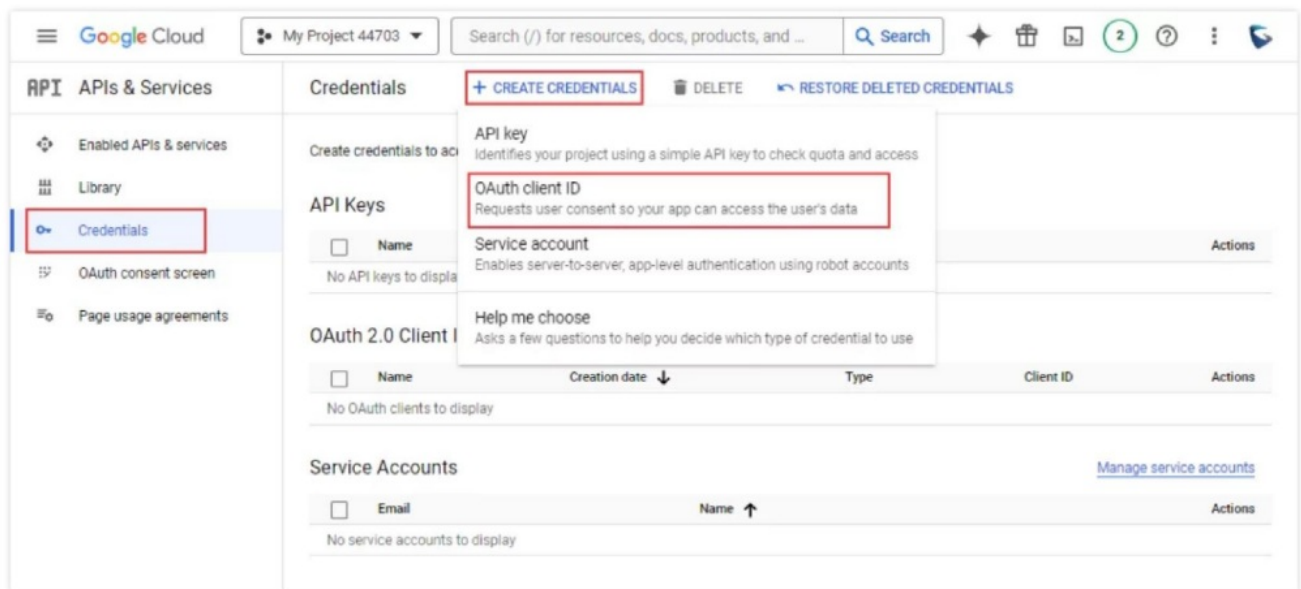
Google Cloud My Project 44703 ▾ Search (/) for resources, docs, products, and ... Search 2

API APIs & Services

Enabled APIs & services
Library
Credentials
OAuth consent screen
Page usage agreements

Credentials + CREATE CREDENTIALS DELETE RESTORE DELETED CREDENTIALS

Create credentials to ac

API key
Identifies your project using a simple API key to check quota and access

OAuth client ID
Requests user consent so your app can access the user's data

Service account
Enables server-to-server, app-level authentication using robot accounts

Help me choose
Asks a few questions to help you decide which type of credential to use

API Keys

| | Name | | Actions |
|---|---|---|---|
| No API keys to displa | | | |

OAuth 2.0 Client I

| | Name | Creation date ↓ | Type | Client ID | Actions |
|---|---|---|---|---|---|
| No OAuth clients to display | | | | | |

Service Accounts

Manage service accounts

| | Email | Name ↑ | Actions |
|---|---|---|---|
| No service accounts to display | | | |